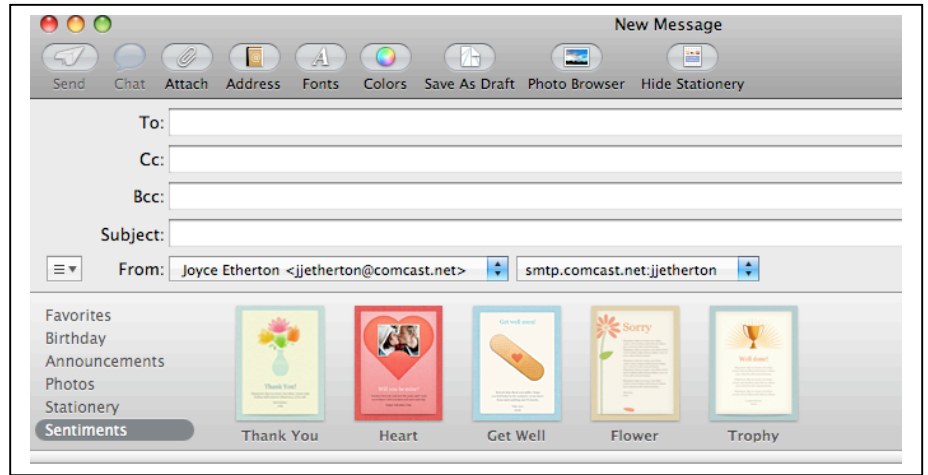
New Message

Send Chat Attach Address Fonts Colors Save As Draft Photo Browser Hide Stationery

To:

Cc:

Bcc:

Subject:

From: Joyce Etherton <jjetherton@comcast.net> smtp.comcast.net:jjetherton

Favorites
Birthday
Announcements
Photos
Stationery
Sentiments

Thank You!

Will you be mine?

Get well soon!

Sorry

Well done!

Thank You Heart Get Well Flower Trophy